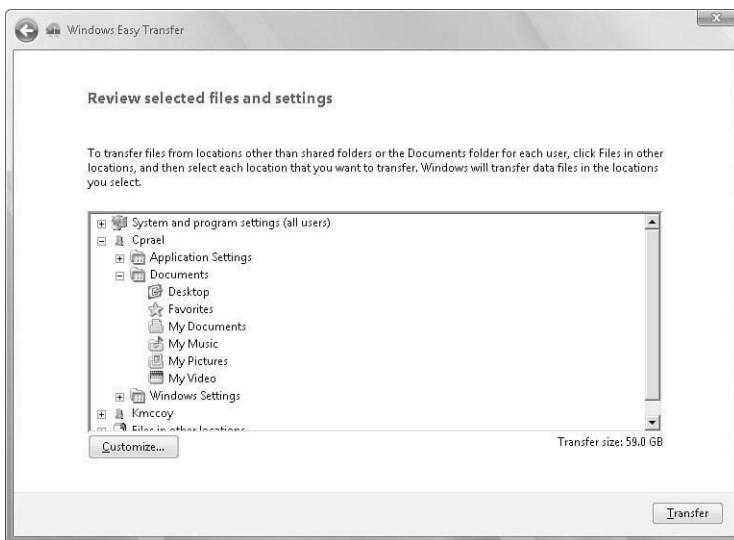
Windows Easy Transfer

Review selected files and settings

To transfer files from locations other than shared folders or the Documents folder for each user, click Files in other locations, and then select each location that you want to transfer. Windows will transfer data files in the locations you select.

System and program settings (all users)
Cprael
Application Settings
Documents
Desktop
Favorites
My Documents
My Music
My Pictures
My Video
Windows Settings
Kmccoy
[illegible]

Customize...

Transfer size: 59.0 GB

Transfer